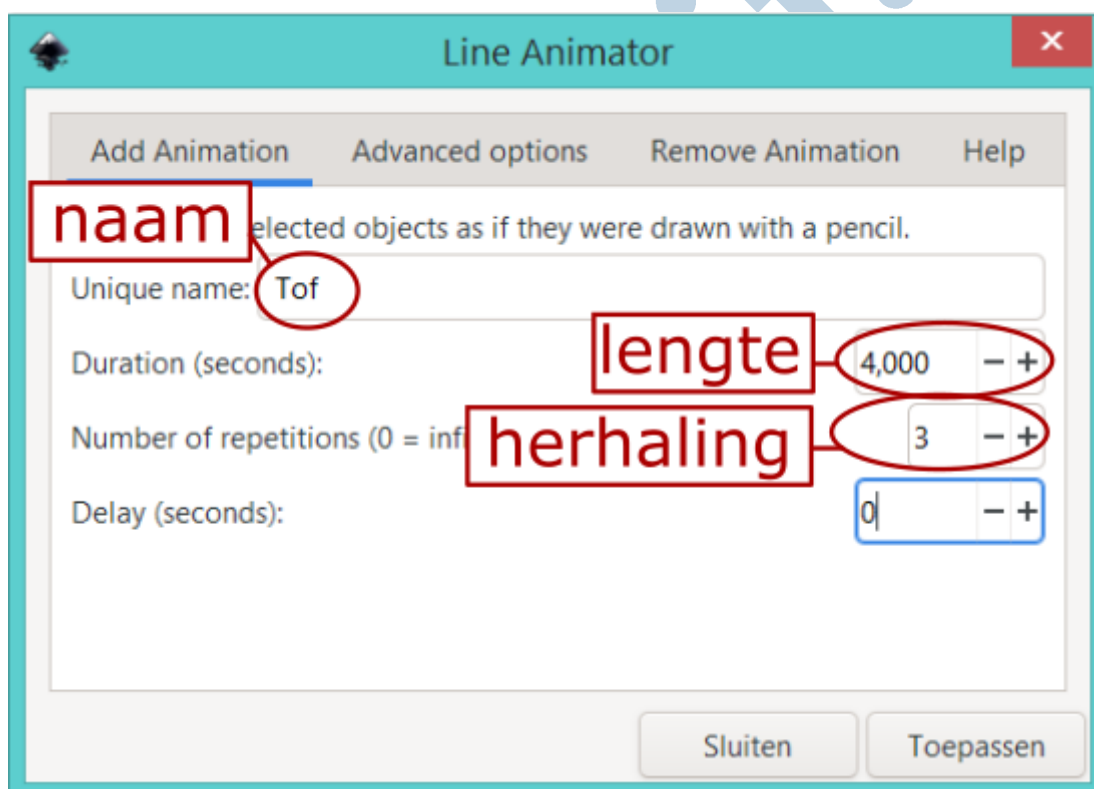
Line Animator

×

Add Animation | Advanced options | Remove Animation | Help

naam

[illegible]elected objects as if they were drawn with a pencil.

Unique name: Tof

Duration (seconds): lengte 4,000 − +

Number of repetitions (0 = infi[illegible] herhaling 3 − +

Delay (seconds): 0 − +

Sluiten

Toepassen